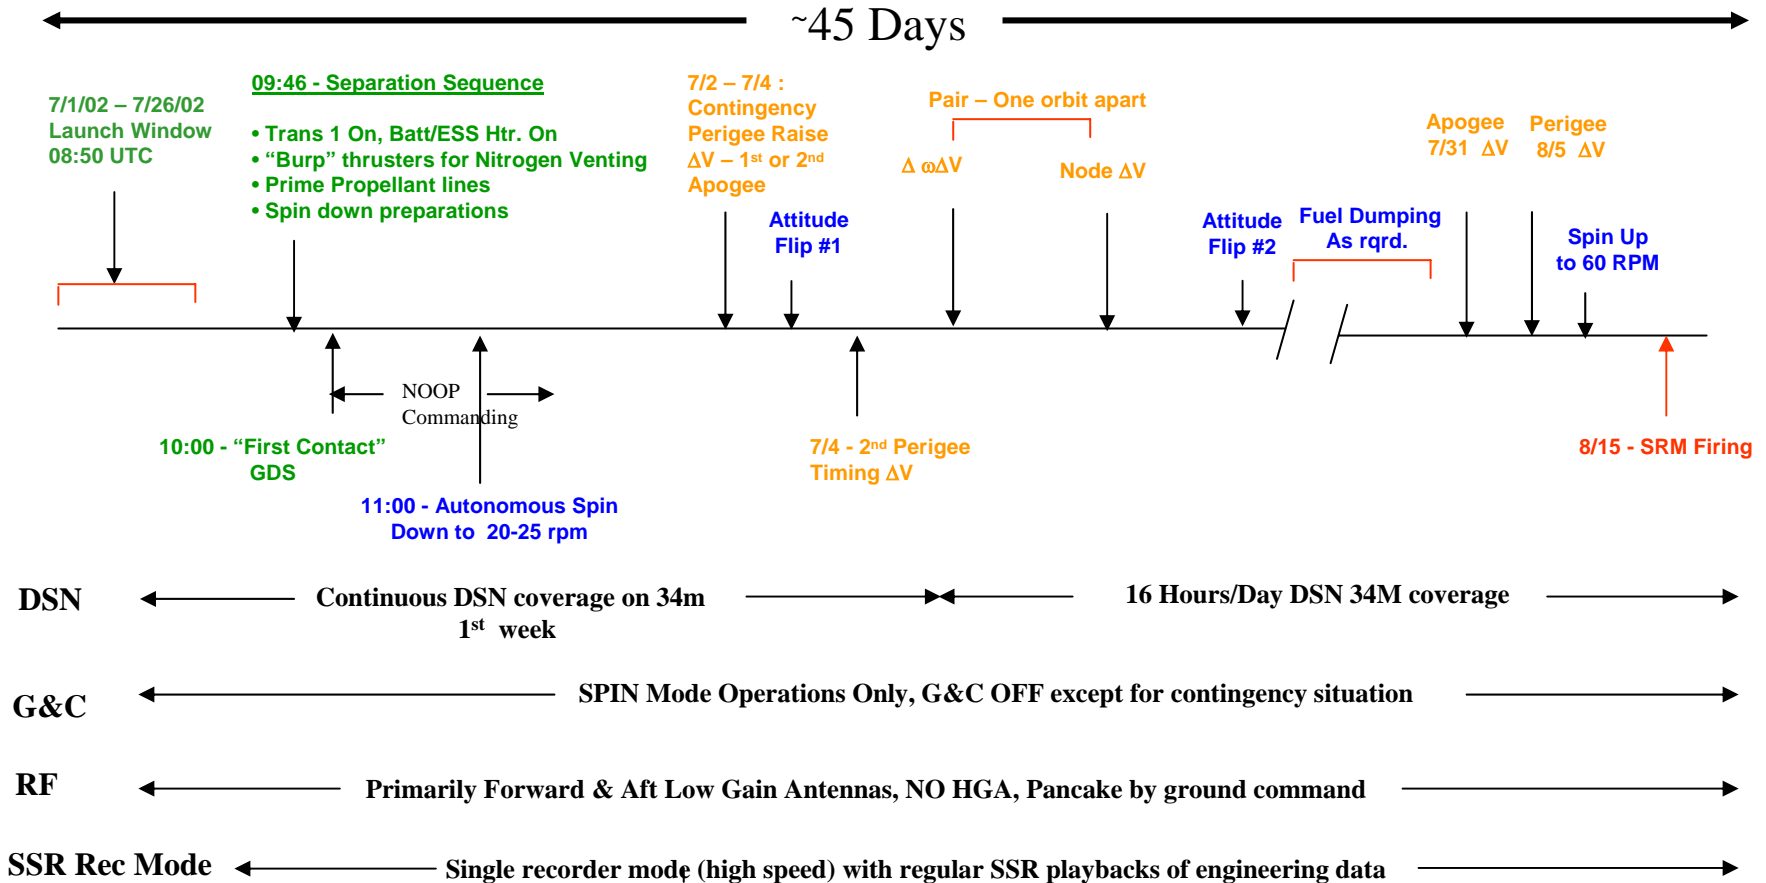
~45 Days

7/1/02 – 7/26/02
Launch Window
08:50 UTC

09:46 - Separation Sequence

• Trans 1 On, Batt/ESS Htr. On
• "Burp" thrusters for Nitrogen Venting
• Prime Propellant lines
• Spin down preparations

7/2 – 7/4 :
Contingency
Perigee Raise
$\Delta V$ – 1st or 2nd
Apogee

Attitude
Flip #1

Pair – One orbit apart

$\Delta\ \omega\Delta V$

Node $\Delta V$

Attitude
Flip #2

Fuel Dumping
As rqrd.

Apogee
7/31 $\Delta V$

Perigee
8/5 $\Delta V$

Spin Up
to 60 RPM

NOOP
Commanding

10:00 - "First Contact"
GDS

11:00 - Autonomous Spin
Down to 20-25 rpm

7/4 - 2nd Perigee
Timing $\Delta V$

8/15 - SRM Firing

DSN
Continuous DSN coverage on 34m
1st week
16 Hours/Day DSN 34M coverage

G&C
SPIN Mode Operations Only, G&C OFF except for contingency situation

RF
Primarily Forward & Aft Low Gain Antennas, NO HGA, Pancake by ground command

SSR Rec Mode
Single recorder mode (high speed) with regular SSR playbacks of engineering data